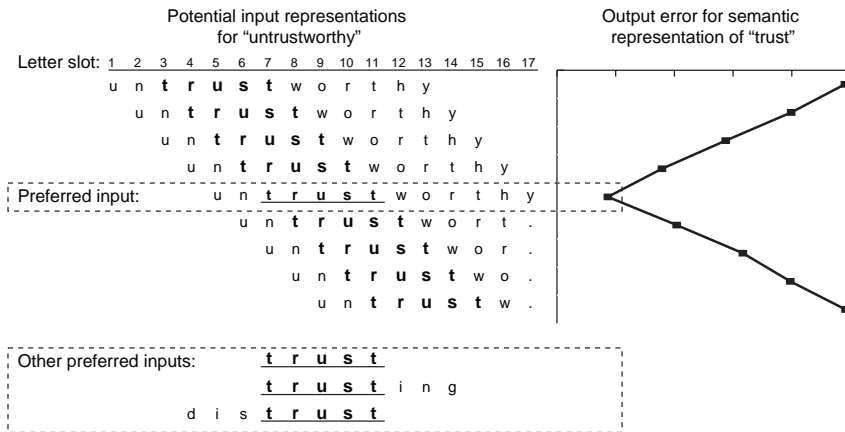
Potential input representations for "untrustworthy"

Output error for semantic representation of "trust"

Letter slot: 1 2 3 4 5 6 7 8 9 10 11 12 13 14 15 16 17

u n **t r u s t** w o r t h y

u n **t r u s t** w o r t h y

u n **t r u s t** w o r t h y

u n **t r u s t** w o r t h y

Preferred input: u n **t r u s t** w o r t h y

u n **t r u s t** w o r t .

u n **t r u s t** w o r .

u n **t r u s t** w o .

u n **t r u s t** w .

Other preferred inputs: **t r u s t**

**t r u s t** i n g

d i s **t r u s t**